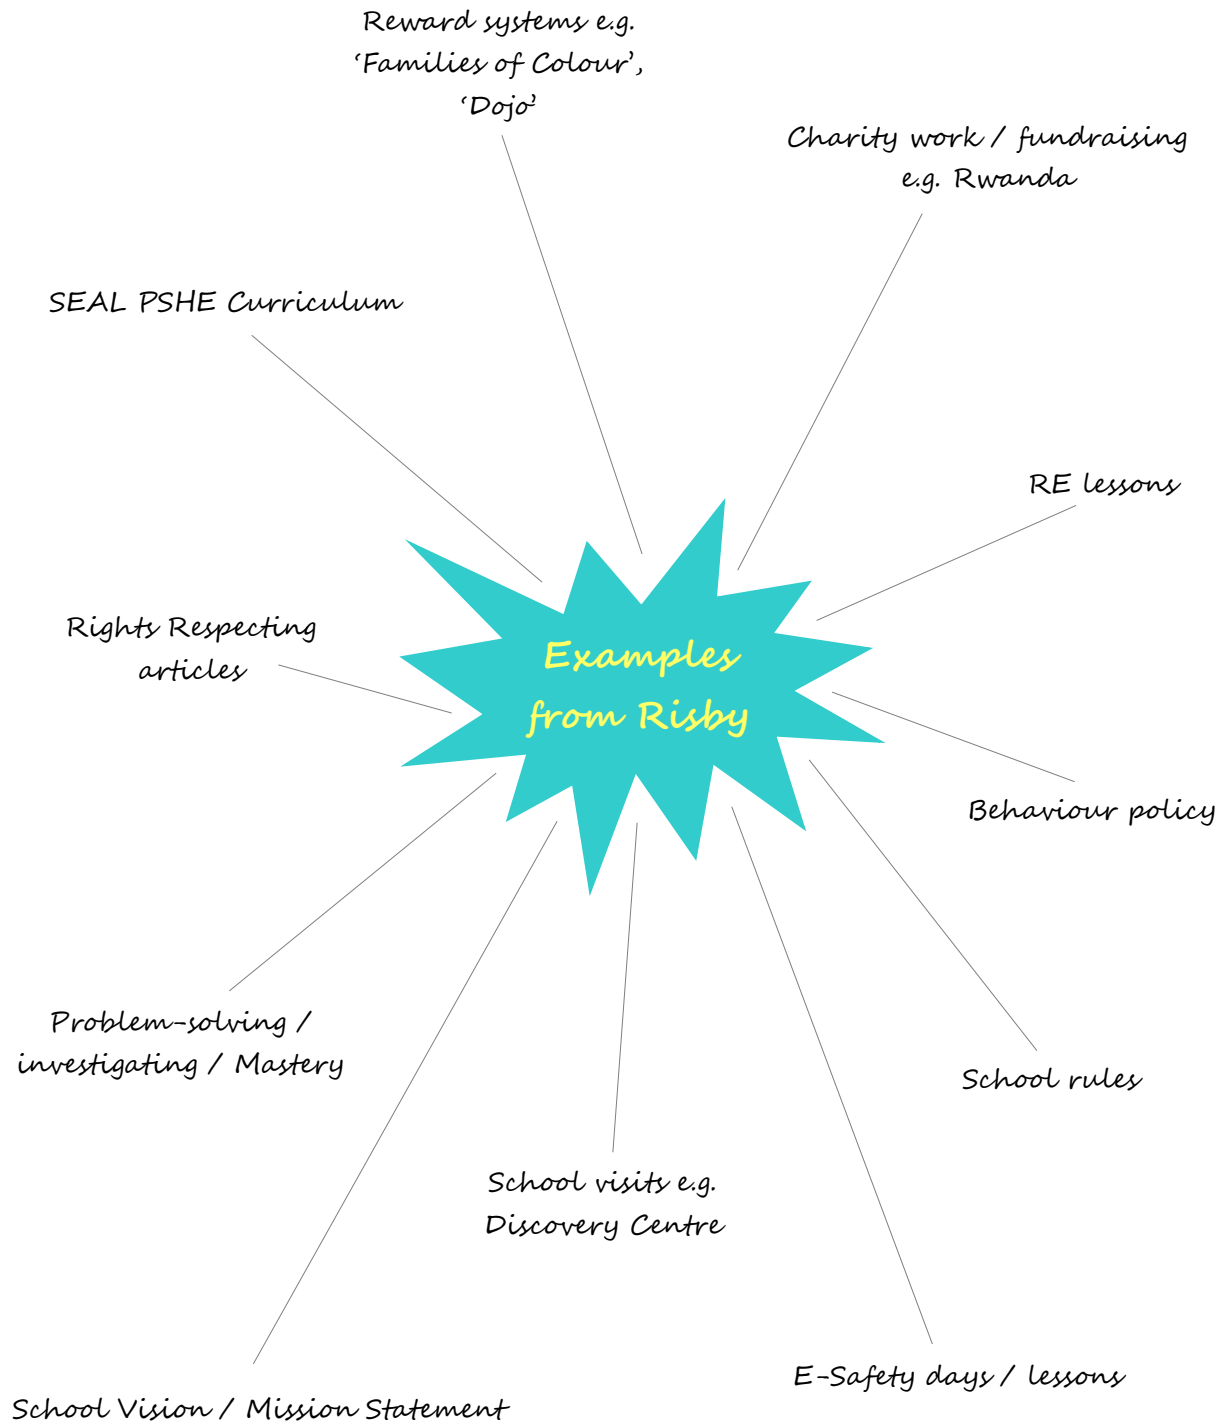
Reward systems e.g. 'Families of Colour', 'Dojo'

Charity work / fundraising e.g. Rwanda

SEAL PSHE Curriculum

RE lessons

Examples from Risby

Rights Respecting articles

Behaviour policy

Problem-solving / investigating / Mastery

School rules

School visits e.g. Discovery Centre

E-Safety days / lessons

School Vision / Mission Statement